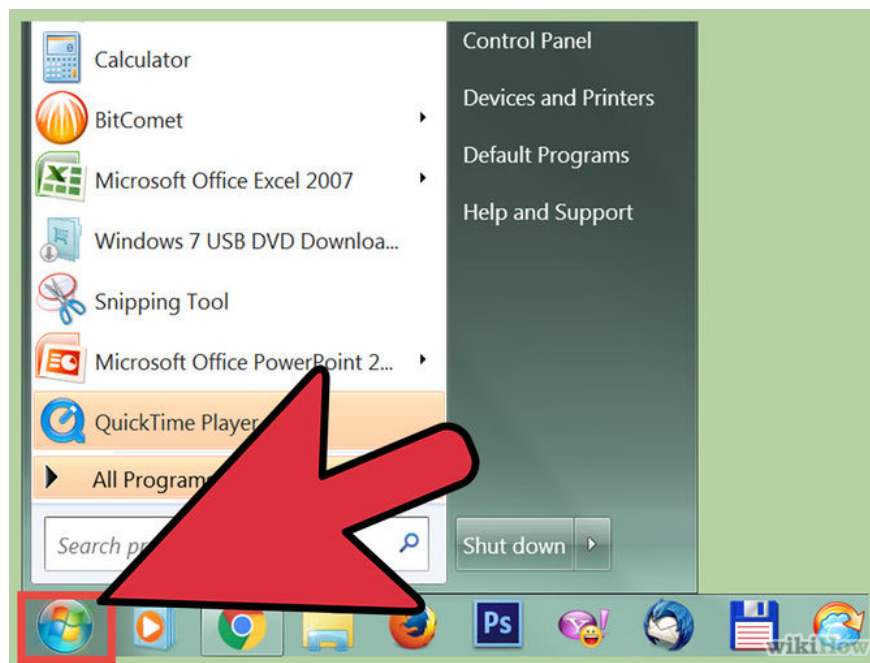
Calculator
BitComet
Microsoft Office Excel 2007
Windows 7 USB DVD Downloa...
Snipping Tool
Microsoft Office PowerPoint 2...
QuickTime Player
All Program
Search pr

Control Panel
Devices and Printers
Default Programs
Help and Support
Shut down

Ps
wikiHow